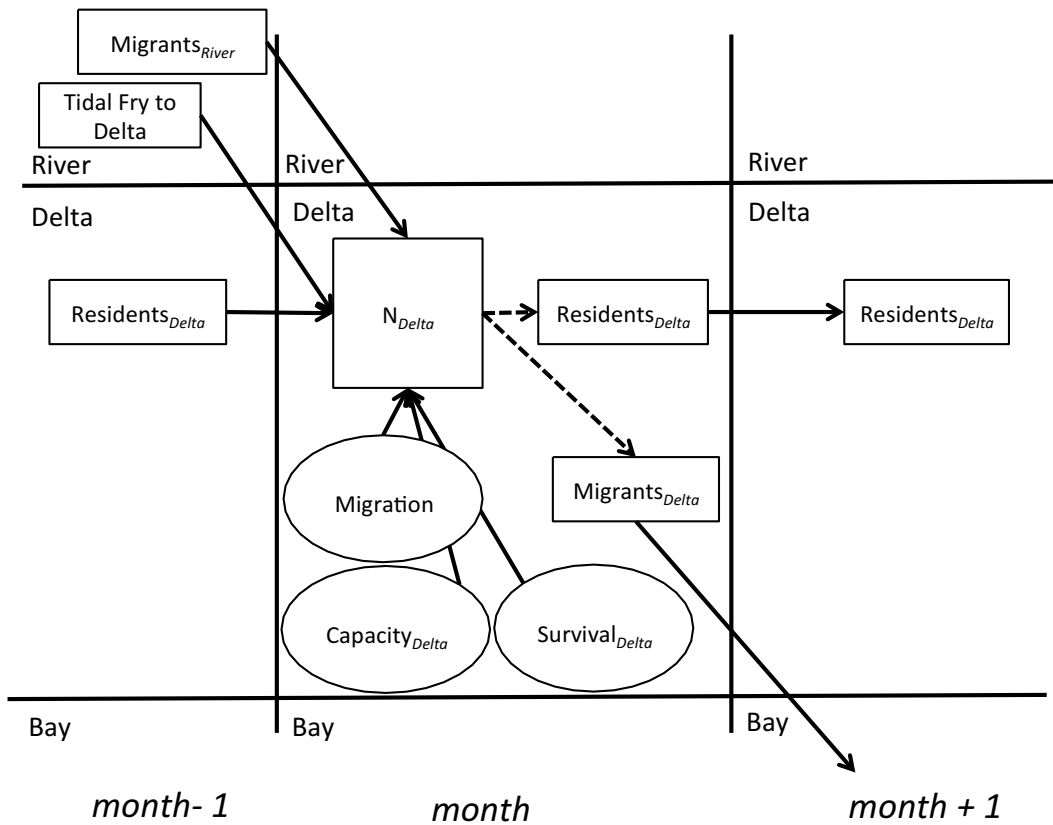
Migrants$_{River}$

Tidal Fry to Delta

River

River

River

Delta

Delta

Delta

Residents$_{Delta}$

N$_{Delta}$

Residents$_{Delta}$

Residents$_{Delta}$

Migration

Migrants$_{Delta}$

Capacity$_{Delta}$

Survival$_{Delta}$

Bay

Bay

Bay

*month- 1*

*month*

*month + 1*